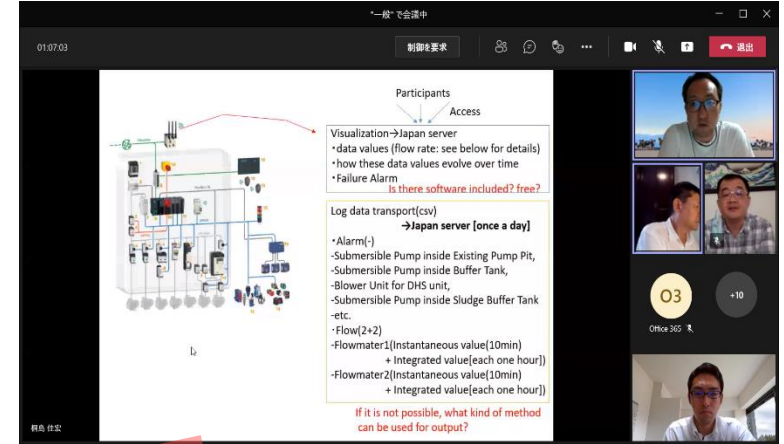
"一般" で会議中

01:07:03

制御を要求

退出

Participants

Access

Visualization→Japan server
・data values (flow rate: see below for details)
・how these data values evolve over time
・Failure Alarm

Is there software included? free?

Log data transport(csv)
→Japan server [once a day]
・Alarm(-)
-Submersible Pump inside Existing Pump Pit,
-Submersible Pump inside Buffer Tank,
-Blower Unit for DHS unit,
-Submersible Pump inside Sludge Buffer Tank
-etc.
・Flow(2+2)
-Flowmater1(Instantaneous value(10min)
+ Integrated value[each one hour])
-Flowmater2(Instantaneous value(10min)
+ Integrated value[each one hour])

If it is not possible, what kind of method can be used for output?

O3

Office 365

+10

桐島 仁宏